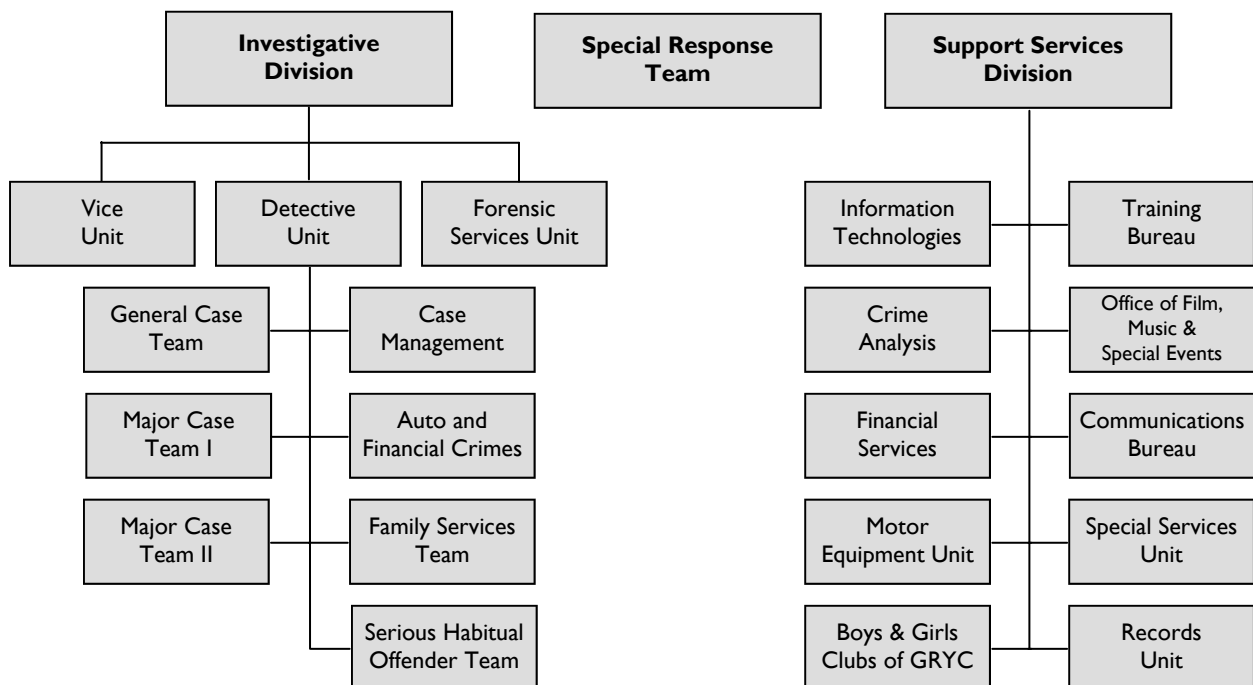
Investigative Division

Special Response Team

Support Services Division

Vice Unit

Detective Unit

Forensic Services Unit

General Case Team

Case Management

Major Case Team I

Auto and Financial Crimes

Major Case Team II

Family Services Team

Serious Habitual Offender Team

Information Technologies

Training Bureau

Crime Analysis

Office of Film, Music & Special Events

Financial Services

Communications Bureau

Motor Equipment Unit

Special Services Unit

Boys & Girls Clubs of GRYC

Records Unit